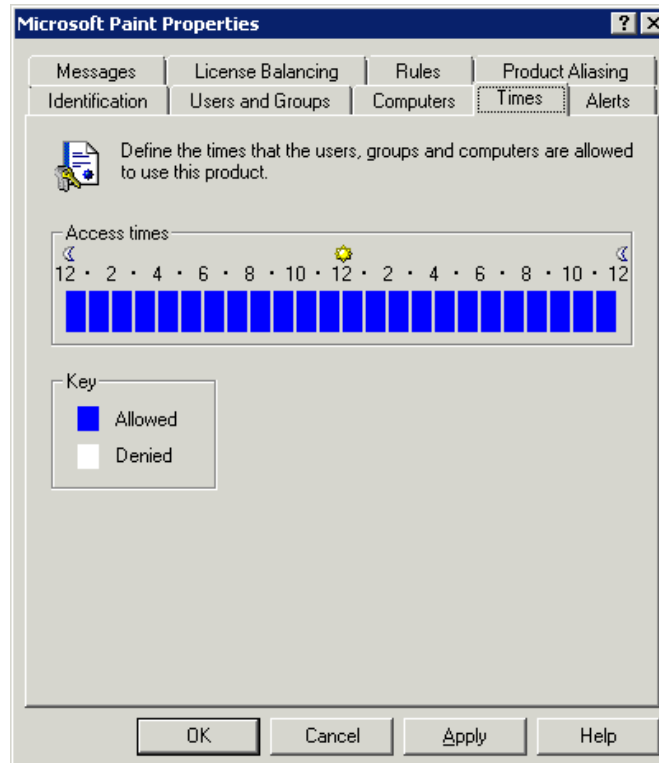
Microsoft Paint Properties

? X

Messages | License Balancing | Rules | Product Aliasing

Identification | Users and Groups | Computers | Times | Alerts

Define the times that the users, groups and computers are allowed to use this product.

Access times

12 · 2 · 4 · 6 · 8 · 10 · 12 · 2 · 4 · 6 · 8 · 10 · 12

Key

Allowed

Denied

OK | Cancel | Apply | Help